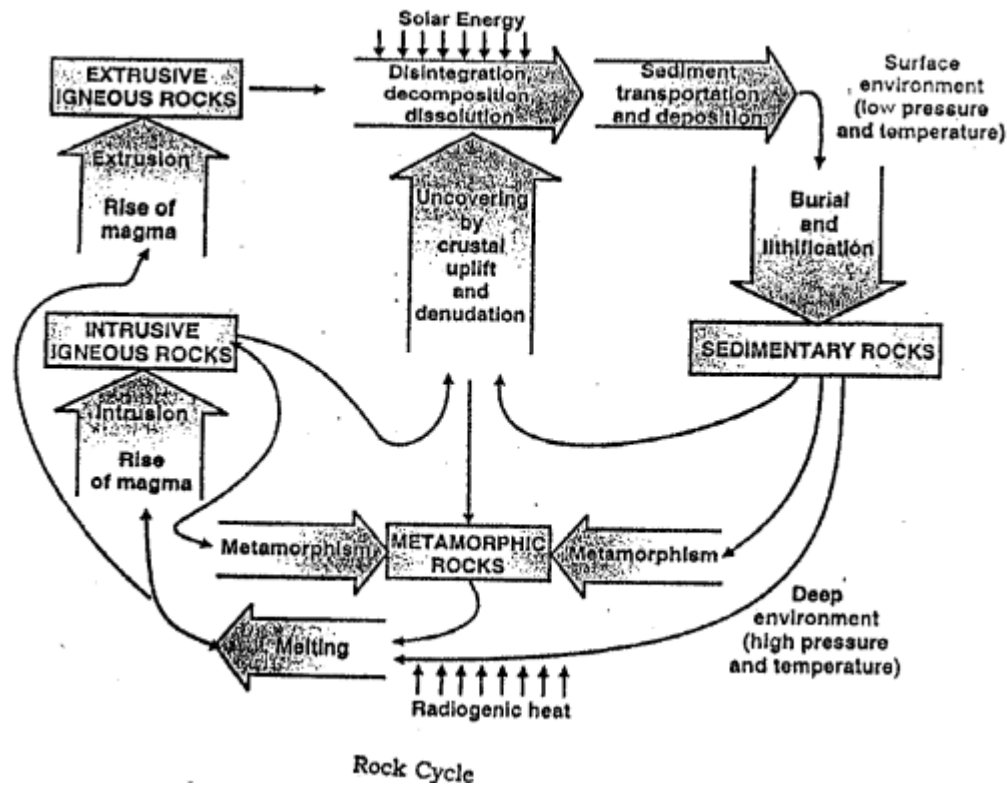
Solar Energy

EXTRUSIVE IGNEOUS ROCKS

Disintegration, decomposition dissolution

Sediment transportation and deposition

Surface environment (low pressure and temperature)

Extrusion

Rise of magma

Uncovering by crustal uplift and denudation

Burial and lithification

INTRUSIVE IGNEOUS ROCKS

SEDIMENTARY ROCKS

Intrusion

Rise of magma

Metamorphism

METAMORPHIC ROCKS

Metamorphism

Deep environment (high pressure and temperature)

Melting

Radiogenic heat

Rock Cycle